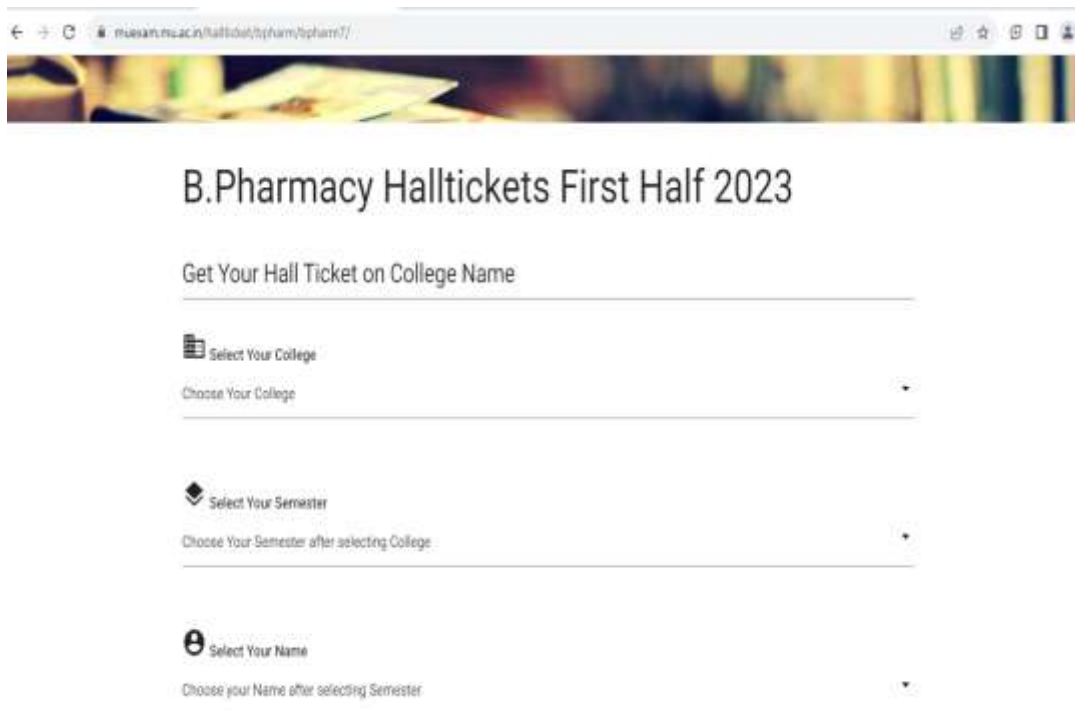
muexam.mu.ac.in/hallticket/bpharm/bpharm7/

B.Pharmacy Halltickets First Half 2023

Get Your Hall Ticket on College Name

Select Your College

Choose Your College

Select Your Semester

Choose Your Semester after selecting College

Select Your Name

Choose your Name after selecting Semester